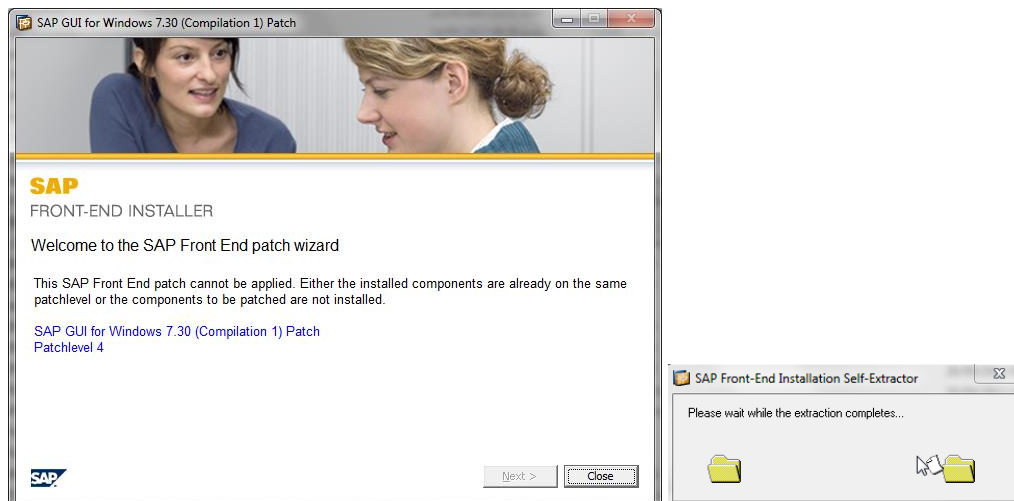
SAP GUI for Windows 7.30 (Compilation 1) Patch

SAP
FRONT-END INSTALLER

Welcome to the SAP Front End patch wizard

This SAP Front End patch cannot be applied. Either the installed components are already on the same patchlevel or the components to be patched are not installed.

SAP GUI for Windows 7.30 (Compilation 1) Patch
Patchlevel 4

SAP

Next >
Close

SAP Front-End Installation Self-Extractor

Please wait while the extraction completes...